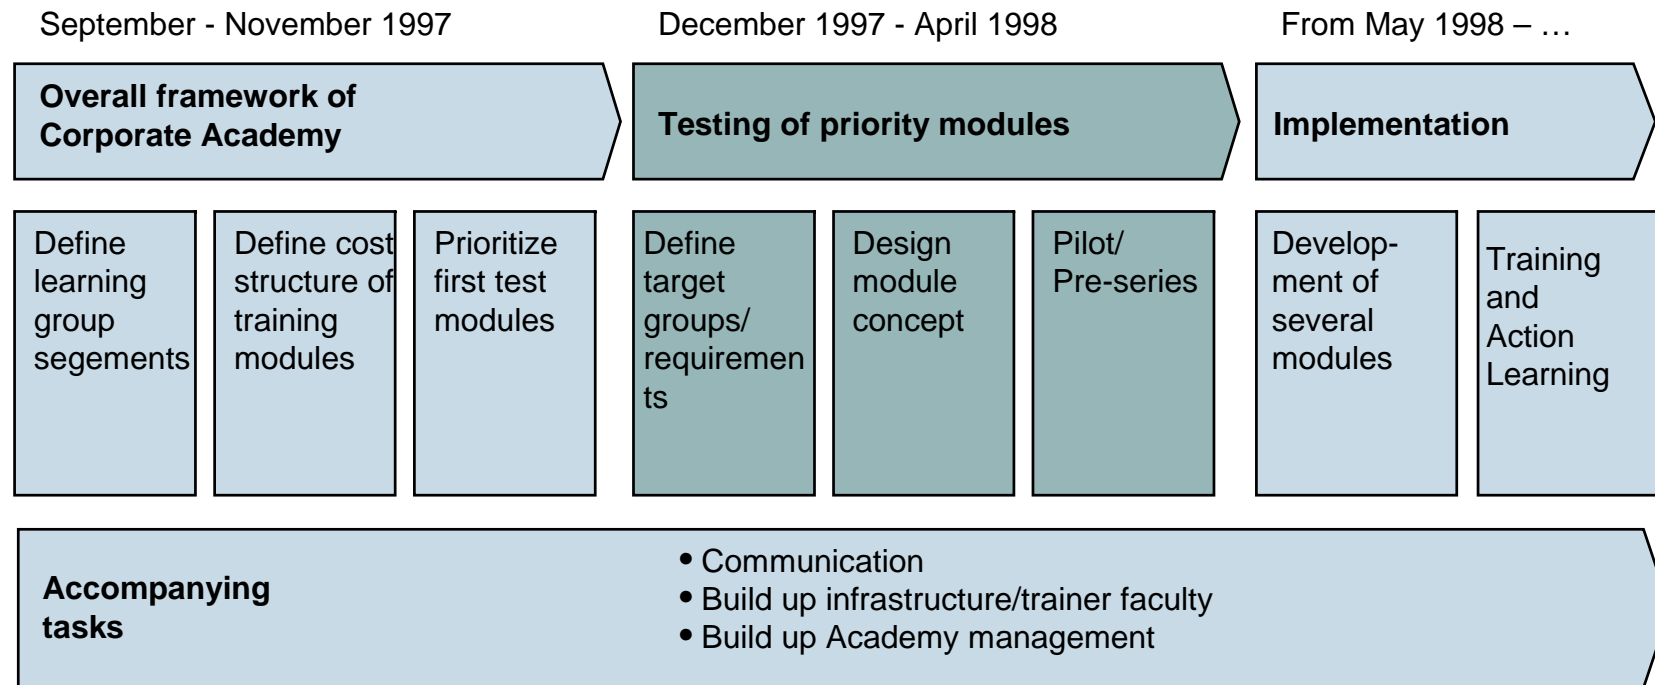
September - November 1997

December 1997 - April 1998

From May 1998 – …

Overall framework of Corporate Academy

Testing of priority modules

Implementation

Define learning group segements

Define cost structure of training modules

Prioritize first test modules

Define target groups/ requirements

Design module concept

Pilot/ Pre-series

Development of several modules

Training and Action Learning

Accompanying tasks

• Communication
• Build up infrastructure/trainer faculty
• Build up Academy management